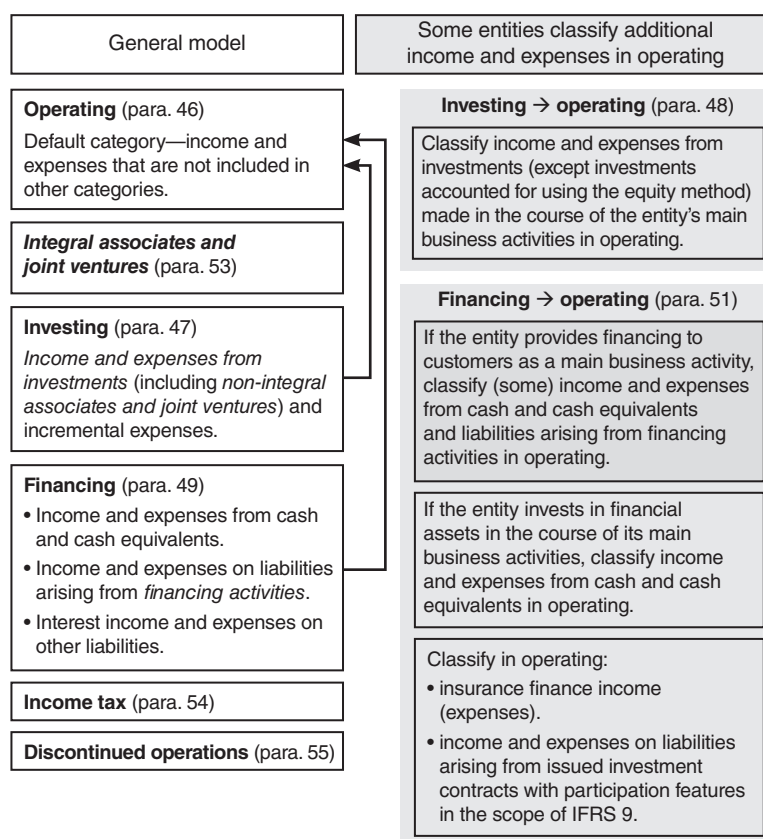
General model

**Operating** (para. 46)

Default category—income and expenses that are not included in other categories.

***Integral associates and joint ventures*** (para. 53)

**Investing** (para. 47)

*Income and expenses from investments* (including *non-integral associates and joint ventures*) and incremental expenses.

**Financing** (para. 49)

• Income and expenses from cash and cash equivalents.
• Income and expenses on liabilities arising from *financing activities*.
• Interest income and expenses on other liabilities.

**Income tax** (para. 54)

**Discontinued operations** (para. 55)

Some entities classify additional income and expenses in operating

**Investing → operating** (para. 48)

Classify income and expenses from investments (except investments accounted for using the equity method) made in the course of the entity's main business activities in operating.

**Financing → operating** (para. 51)

If the entity provides financing to customers as a main business activity, classify (some) income and expenses from cash and cash equivalents and liabilities arising from financing activities in operating.

If the entity invests in financial assets in the course of its main business activities, classify income and expenses from cash and cash equivalents in operating.

Classify in operating:
• insurance finance income (expenses).
• income and expenses on liabilities arising from issued investment contracts with participation features in the scope of IFRS 9.